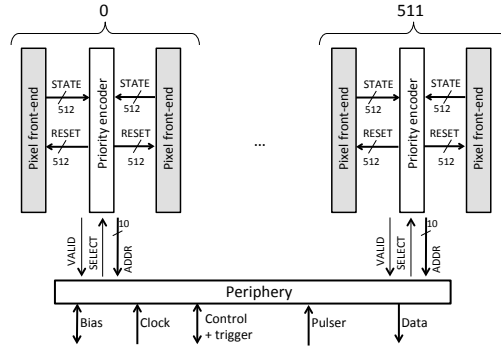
0

Pixel front-end
STATE
512
RESET
512
Priority encoder
STATE
512
RESET
512
Pixel front-end

...

511

Pixel front-end
STATE
512
RESET
512
Priority encoder
STATE
512
RESET
512
Pixel front-end

VALID
SELECT
10
ADDR

VALID
SELECT
10
ADDR

Periphery

Bias
Clock
Control + trigger
Pulser
Data